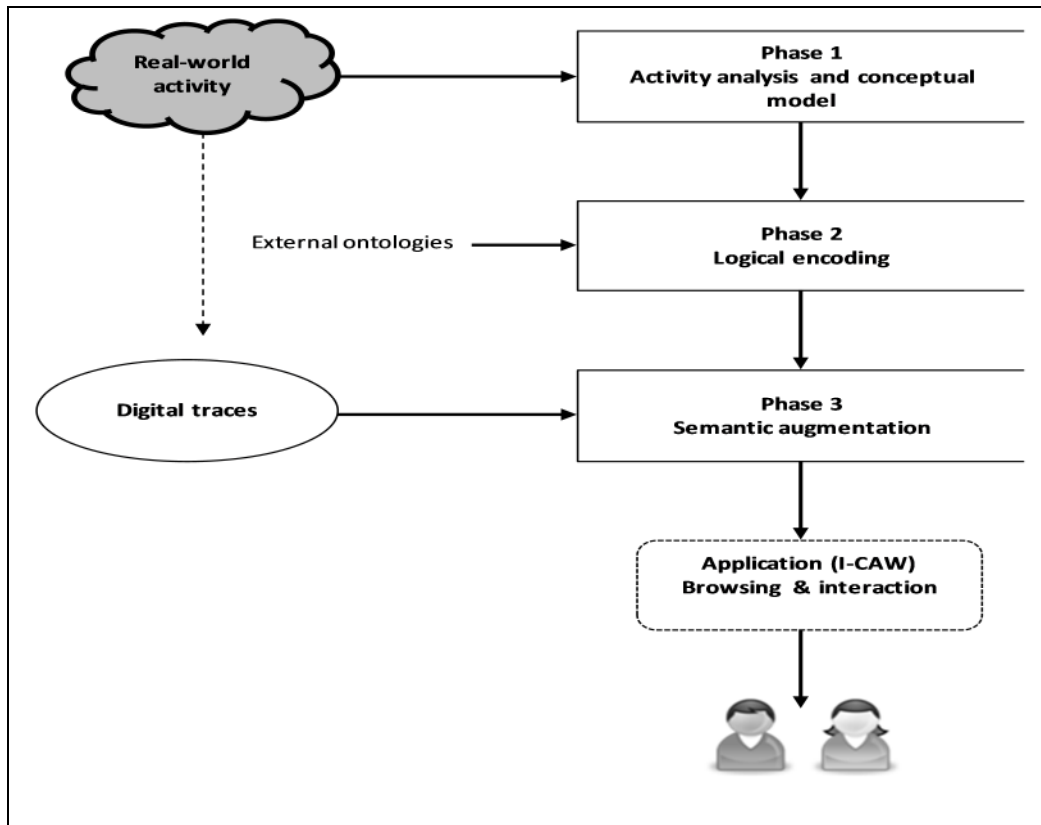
Real-world activity

Phase 1
Activity analysis and conceptual model

External ontologies

Phase 2
Logical encoding

Digital traces

Phase 3
Semantic augmentation

Application (I-CAW)
Browsing & interaction